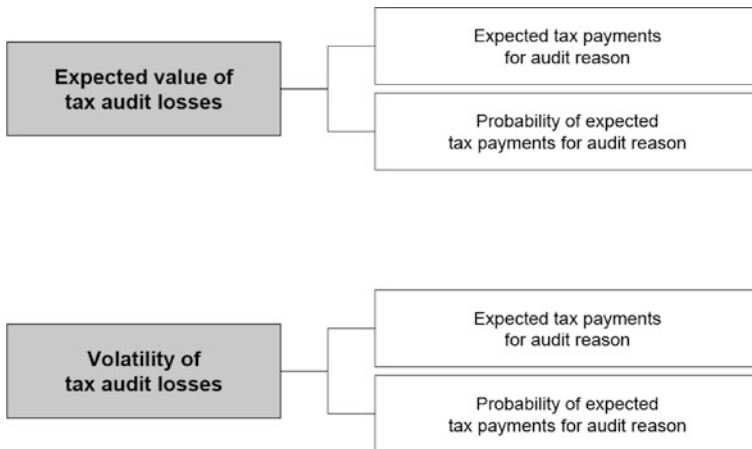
Expected value of tax audit losses

Expected tax payments for audit reason

Probability of expected tax payments for audit reason

Volatility of tax audit losses

Expected tax payments for audit reason

Probability of expected tax payments for audit reason